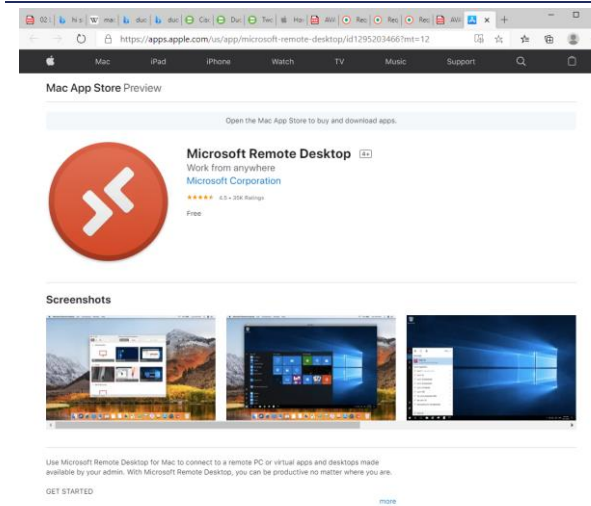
02 | hi o | W ma | duc | duc | Ca | Du | Tw | Ho | AV | Rec | Rec | Rec | AV | ×

https://apps.apple.com/us/app/microsoft-remote-desktop/id1295203466?mt=12

Mac iPad iPhone Watch TV Music Support

Mac App Store Preview

Open the Mac App Store to buy and download apps.

Microsoft Remote Desktop 4+

Work from anywhere

Microsoft Corporation

★★★★★ 4.5 • 35K Ratings

Free

Screenshots

Use Microsoft Remote Desktop for Mac to connect to a remote PC or virtual apps and desktops made available by your admin. With Microsoft Remote Desktop, you can be productive no matter where you are.

GET STARTED

more